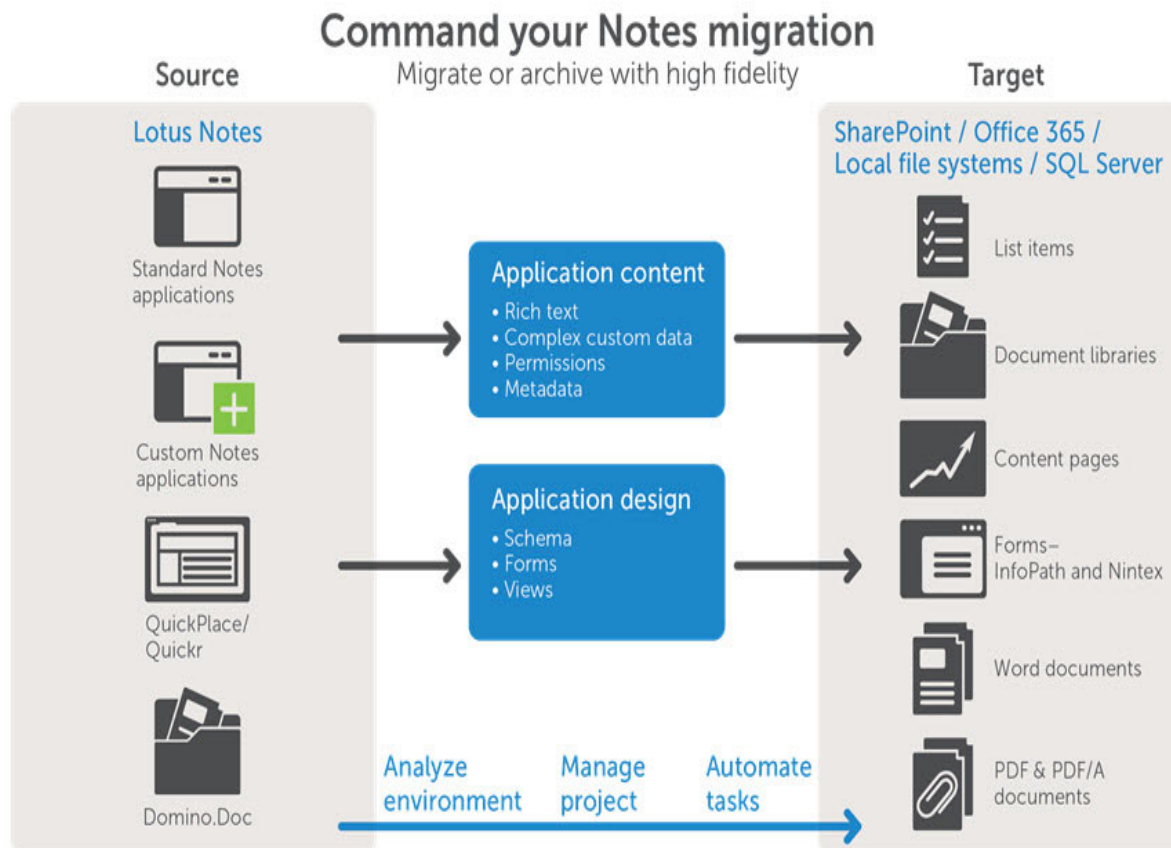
Command your Notes migration

Source

Migrate or archive with high fidelity

Target

Lotus Notes

Standard Notes applications

Custom Notes applications

QuickPlace/ Quickr

Domino.Doc

Application content
• Rich text
• Complex custom data
• Permissions
• Metadata

Application design
• Schema
• Forms
• Views

Analyze environment

Manage project

Automate tasks

SharePoint / Office 365 / Local file systems / SQL Server

List items

Document libraries

Content pages

Forms– InfoPath and Nintex

Word documents

PDF & PDF/A documents